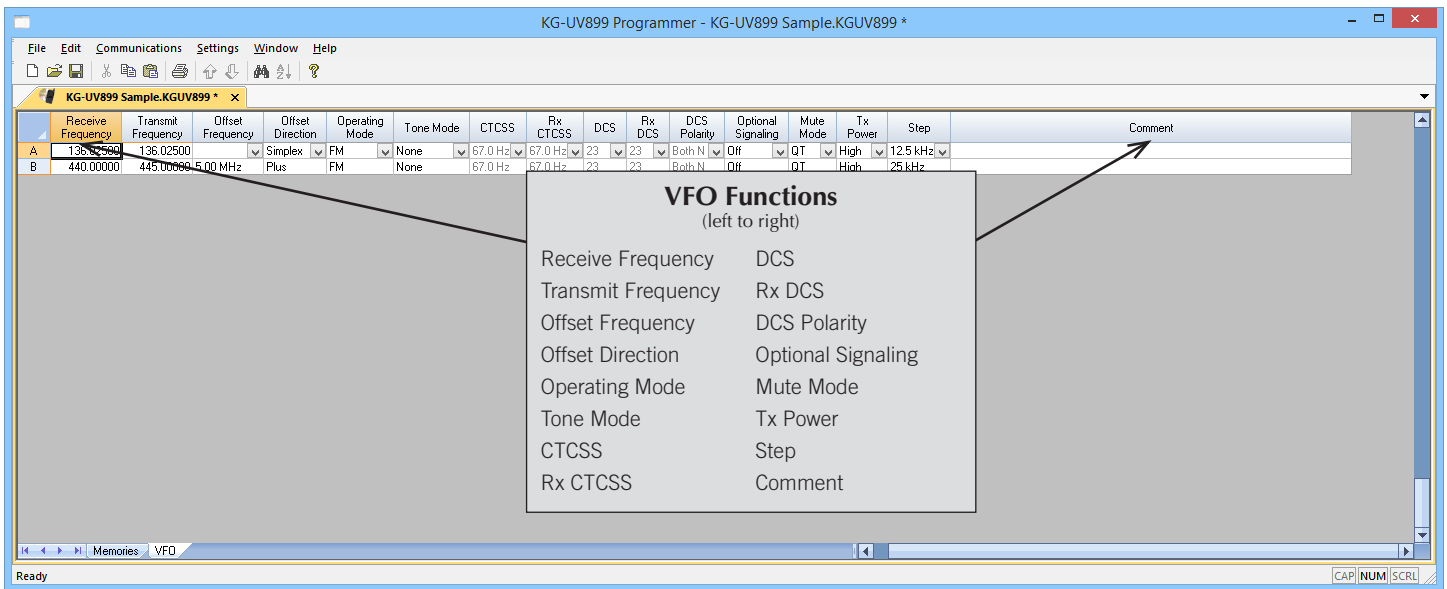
KG-UV899 Programmer - KG-UV899 Sample.KGUV899 *

File Edit Communications Settings Window Help

KG-UV899 Sample.KGUV899 * ×

| | Receive Frequency | Transmit Frequency | Offset Frequency | Offset Direction | Operating Mode | Tone Mode | CTCSS | Rx CTCSS | DCS | Rx DCS | DCS Polarity | Optional Signaling | Mute Mode | Tx Power | Step | Comment |
|---|---|---|---|---|---|---|---|---|---|---|---|---|---|---|---|---|
| A | 136.02500 | 136.02500 | | Simplex | FM | None | 67.0 Hz | 67.0 Hz | 23 | 23 | Both N | Off | QT | High | 12.5 kHz | |
| B | 440.00000 | 445.00000 | 5.00 MHz | Plus | FM | None | 67.0 Hz | 67.0 Hz | 23 | 23 | Both N | Off | QT | High | 25 kHz | |

VFO Functions
(left to right)

Receive Frequency
Transmit Frequency
Offset Frequency
Offset Direction
Operating Mode
Tone Mode
CTCSS
Rx CTCSS

DCS
Rx DCS
DCS Polarity
Optional Signaling
Mute Mode
Tx Power
Step
Comment

Memories VFO

Ready CAP NUM SCRL